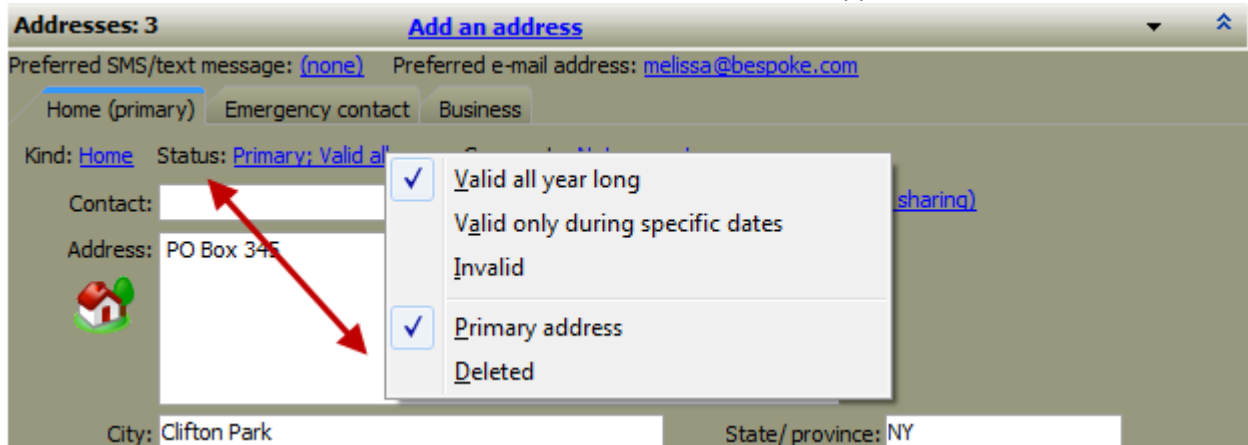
Addresses: 3 Add an address

Preferred SMS/text message: (none) Preferred e-mail address: melissa@bespoke.com

Home (primary) Emergency contact Business

Kind: Home Status: Primary; Valid al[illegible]

Contact: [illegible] sharing)

Address: PO Box 345

Valid all year long
Valid only during specific dates
Invalid
Primary address
Deleted

City: Clifton Park State/ province: NY